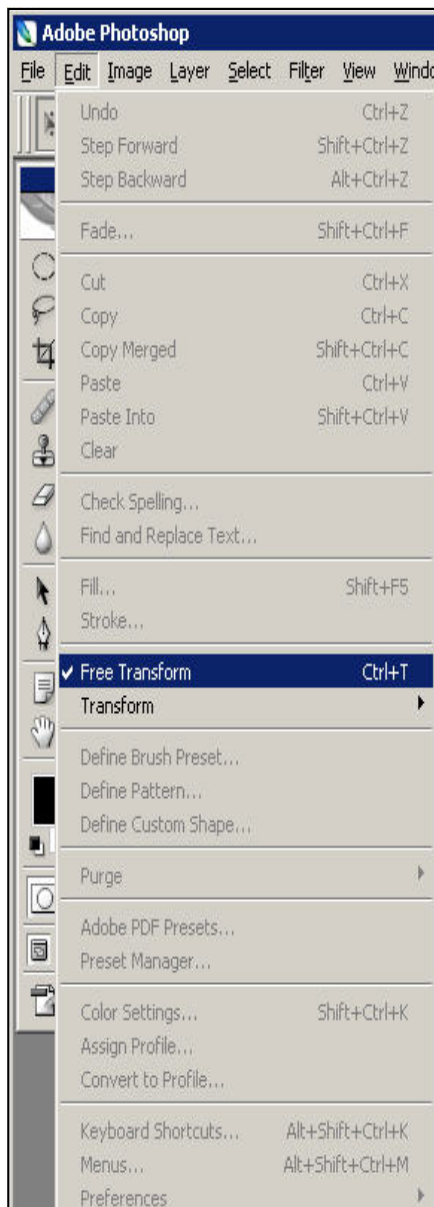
Adobe Photoshop

File Edit Image Layer Select Filter View Windo

Undo Ctrl+Z
Step Forward Shift+Ctrl+Z
Step Backward Alt+Ctrl+Z

Fade... Shift+Ctrl+F

Cut Ctrl+X
Copy Ctrl+C
Copy Merged Shift+Ctrl+C
Paste Ctrl+V
Paste Into Shift+Ctrl+V
Clear

Check Spelling...
Find and Replace Text...

Fill... Shift+F5
Stroke...

✓ Free Transform Ctrl+T
Transform

Define Brush Preset...
Define Pattern...
Define Custom Shape...

Purge

Adobe PDF Presets...
Preset Manager...

Color Settings... Shift+Ctrl+K
Assign Profile...
Convert to Profile...

Keyboard Shortcuts... Alt+Shift+Ctrl+K
Menus... Alt+Shift+Ctrl+M
Preferences